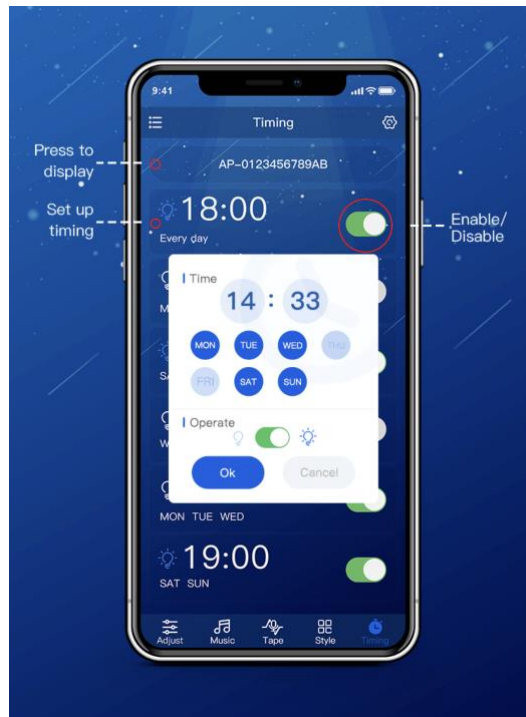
Press to display

Set up timing

Enable/ Disable

9:41

Timing

AP-0123456789AB

18:00
Every day

Time
14 : 33

MON TUE WED THU
FRI SAT SUN

Operate

Ok Cancel

MON TUE WED

19:00
SAT SUN

Adjust Music Tape Style Timing